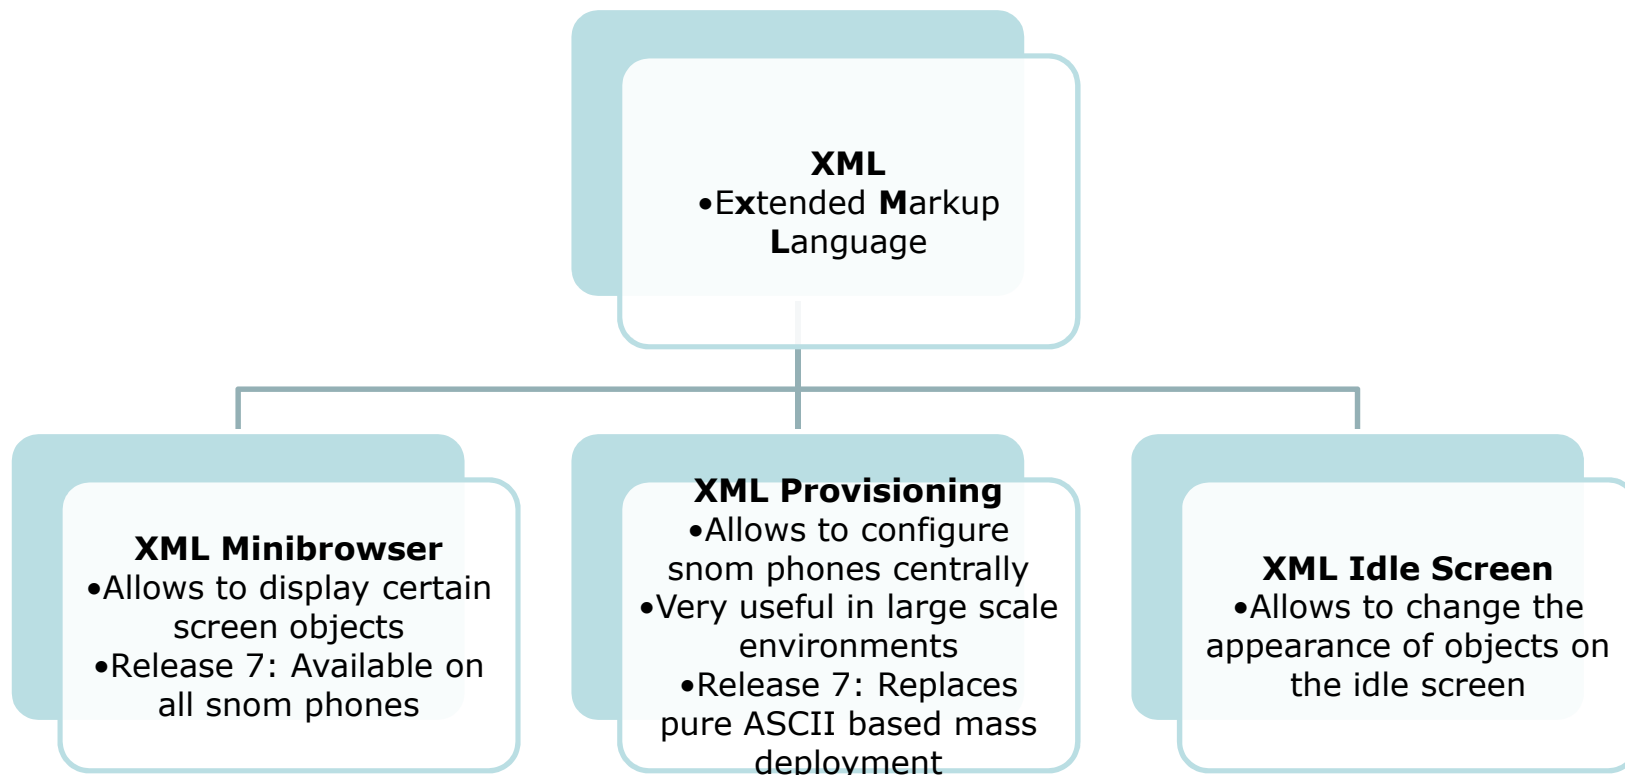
**XML**
•Extended Markup Language

**XML Minibrowser**
•Allows to display certain screen objects
•Release 7: Available on all snom phones

**XML Provisioning**
•Allows to configure snom phones centrally
•Very useful in large scale environments
•Release 7: Replaces pure ASCII based mass deployment

**XML Idle Screen**
•Allows to change the appearance of objects on the idle screen